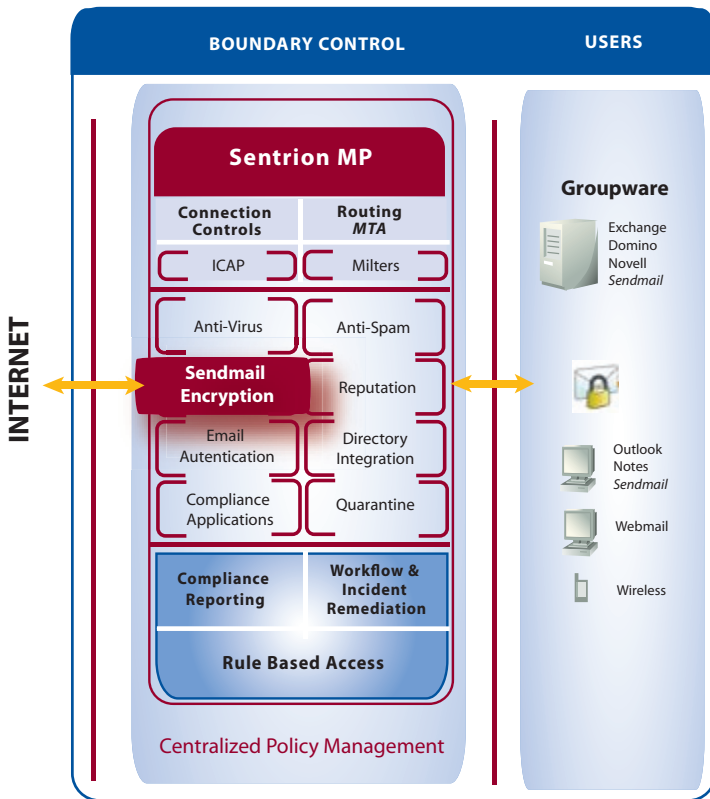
BOUNDARY CONTROL

USERS

INTERNET

Sentrion MP

Connection Controls

Routing *MTA*

ICAP

Milters

Anti-Virus

Anti-Spam

Sendmail Encryption

Reputation

Email Autentication

Directory Integration

Compliance Applications

Quarantine

Compliance Reporting

Workflow & Incident Remediation

Rule Based Access

Centralized Policy Management

Groupware

Exchange
Domino
Novell
*Sendmail*

Outlook
Notes
*Sendmail*

Webmail

Wireless